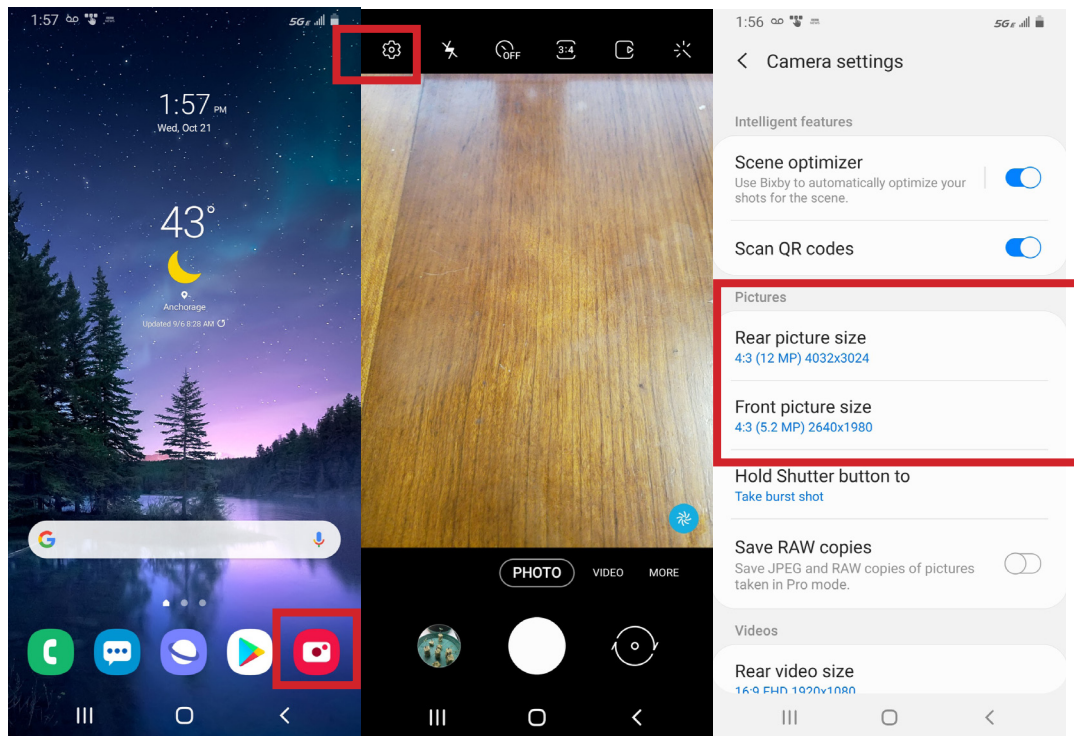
1:57 5G

1:57 PM
Wed, Oct 21

43°

Anchorage
Updated 9/6 8:28 AM

OFF 3:4

PHOTO VIDEO MORE

1:56 5G

Camera settings

Intelligent features

Scene optimizer
Use Bixby to automatically optimize your shots for the scene.

Scan QR codes

Pictures

Rear picture size
4:3 (12 MP) 4032x3024

Front picture size
4:3 (5.2 MP) 2640x1980

Hold Shutter button to
Take burst shot

Save RAW copies
Save JPEG and RAW copies of pictures taken in Pro mode.

Videos

Rear video size
16:9 FHD 1920x1080